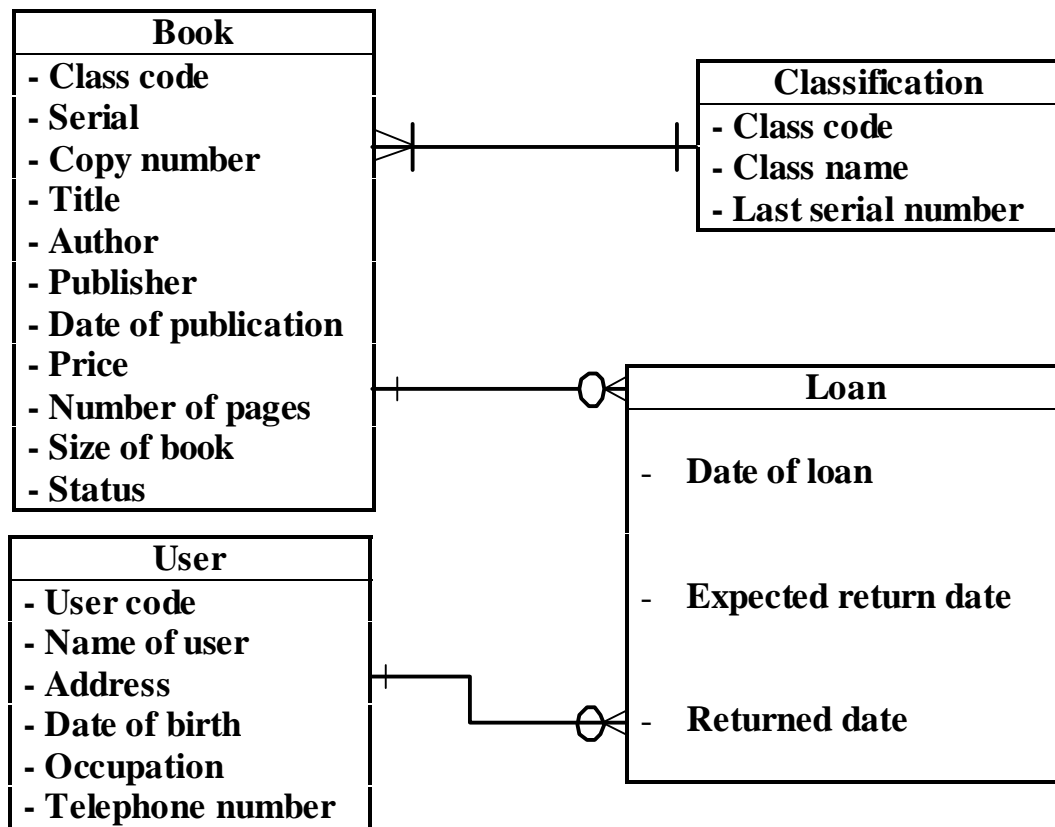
Book
- Class code
- Serial
- Copy number
- Title
- Author
- Publisher
- Date of publication
- Price
- Number of pages
- Size of book
- Status

Classification
- Class code
- Class name
- Last serial number

Loan
- Date of loan
- Expected return date
- Returned date

User
- User code
- Name of user
- Address
- Date of birth
- Occupation
- Telephone number